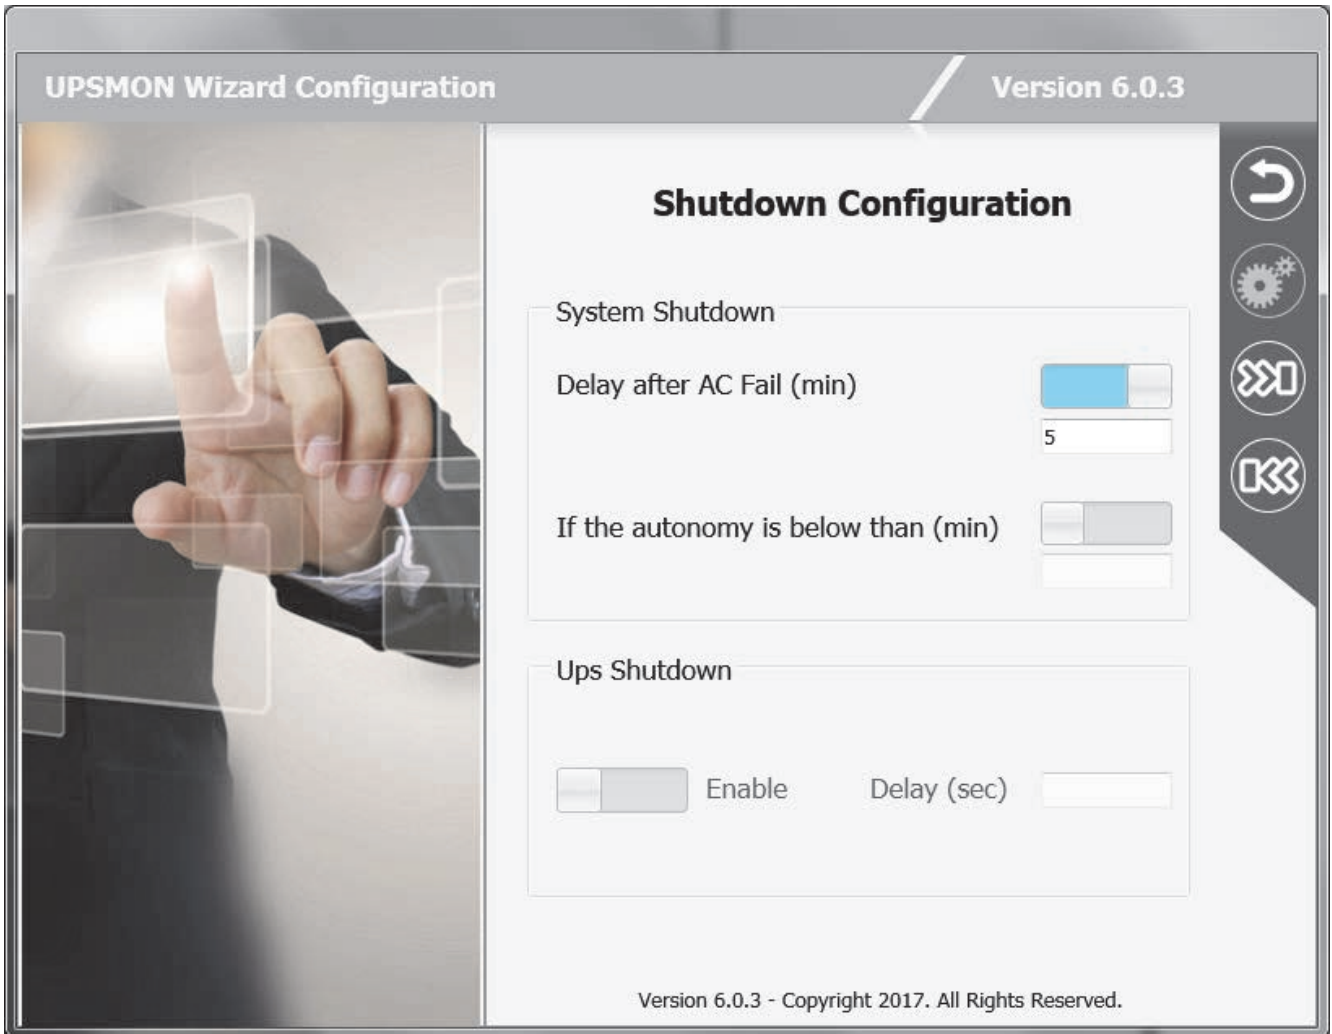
UPSMON Wizard Configuration

Version 6.0.3

Shutdown Configuration

System Shutdown

Delay after AC Fail (min)

5

If the autonomy is below than (min)

Ups Shutdown

Enable

Delay (sec)

Version 6.0.3 - Copyright 2017. All Rights Reserved.